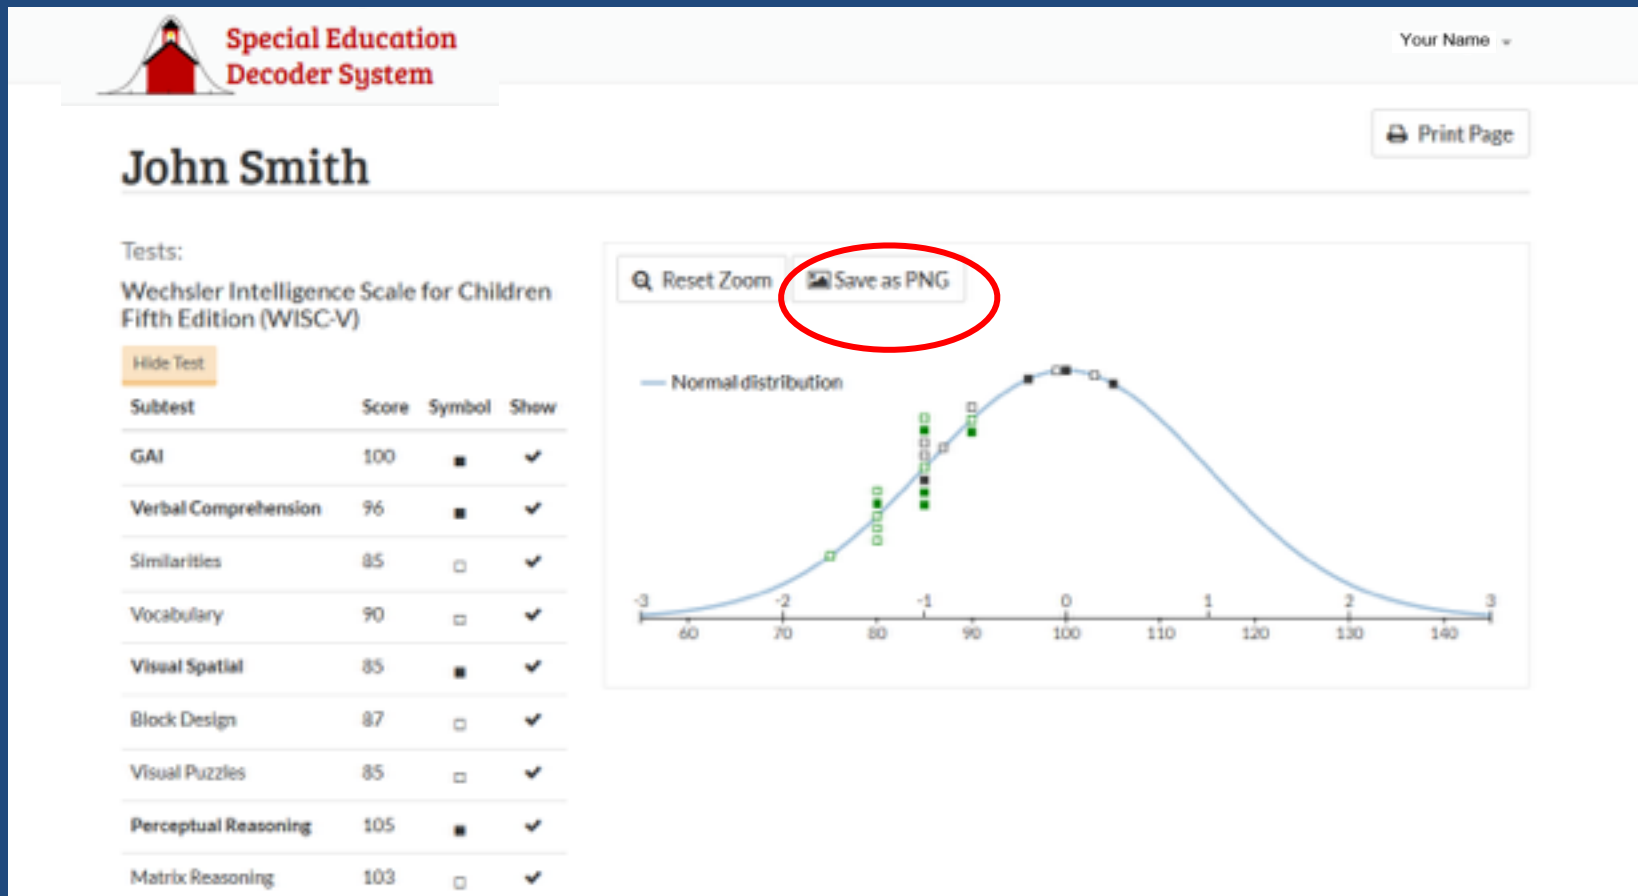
Special Education Decoder System

Your Name

Print Page

John Smith

Tests:

Wechsler Intelligence Scale for Children Fifth Edition (WISC-V)

Hide Test

| Subtest | Score | Symbol | Show |
|---|---|---|---|
| GAI | 100 | ■ | ✔ |
| Verbal Comprehension | 96 | ■ | ✔ |
| Similarities | 85 | □ | ✔ |
| Vocabulary | 90 | □ | ✔ |
| Visual Spatial | 85 | ■ | ✔ |
| Block Design | 87 | □ | ✔ |
| Visual Puzzles | 85 | □ | ✔ |
| Perceptual Reasoning | 105 | ■ | ✔ |
| Matrix Reasoning | 103 | □ | ✔ |

Reset Zoom

Save as PNG

Normal distribution

-3 -2 -1 0 1 2 3

60 70 80 90 100 110 120 130 140